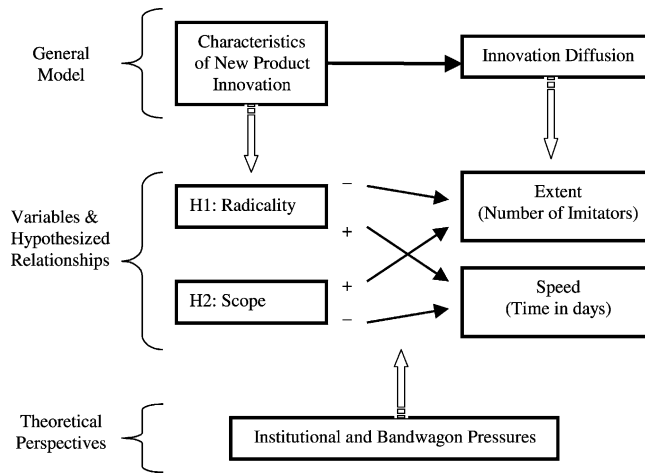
General Model

Characteristics of New Product Innovation

Innovation Diffusion

Variables & Hypothesized Relationships

H1: Radicality

H2: Scope

−

+

+

−

Extent (Number of Imitators)

Speed (Time in days)

Theoretical Perspectives

Institutional and Bandwagon Pressures